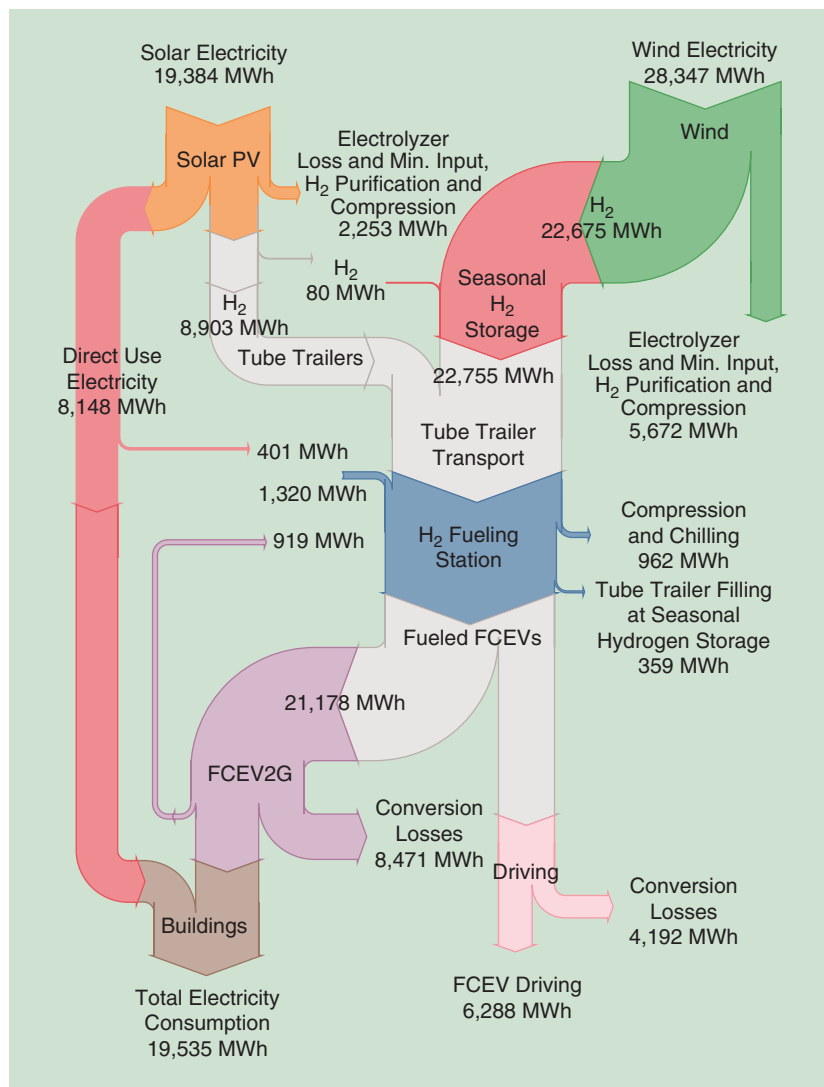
Solar Electricity
19,384 MWh

Wind Electricity
28,347 MWh

Wind

Solar PV

Electrolyzer
Loss and Min. Input,
$H_2$ Purification and
Compression
2,253 MWh

$H_2$
22,675 MWh

$H_2$
80 MWh

Seasonal
$H_2$
Storage

$H_2$
8,903 MWh

Direct Use
Electricity
8,148 MWh

Tube Trailers

22,755 MWh

Electrolyzer
Loss and Min. Input,
$H_2$ Purification and
Compression
5,672 MWh

Tube Trailer
Transport

401 MWh

1,320 MWh

$H_2$ Fueling
Station

Compression
and Chilling
962 MWh

919 MWh

Tube Trailer Filling
at Seasonal
Hydrogen Storage
359 MWh

Fueled FCEVs

21,178 MWh

FCEV2G

Conversion
Losses
8,471 MWh

Driving

Conversion
Losses
4,192 MWh

Buildings

Total Electricity
Consumption
19,535 MWh

FCEV Driving
6,288 MWh